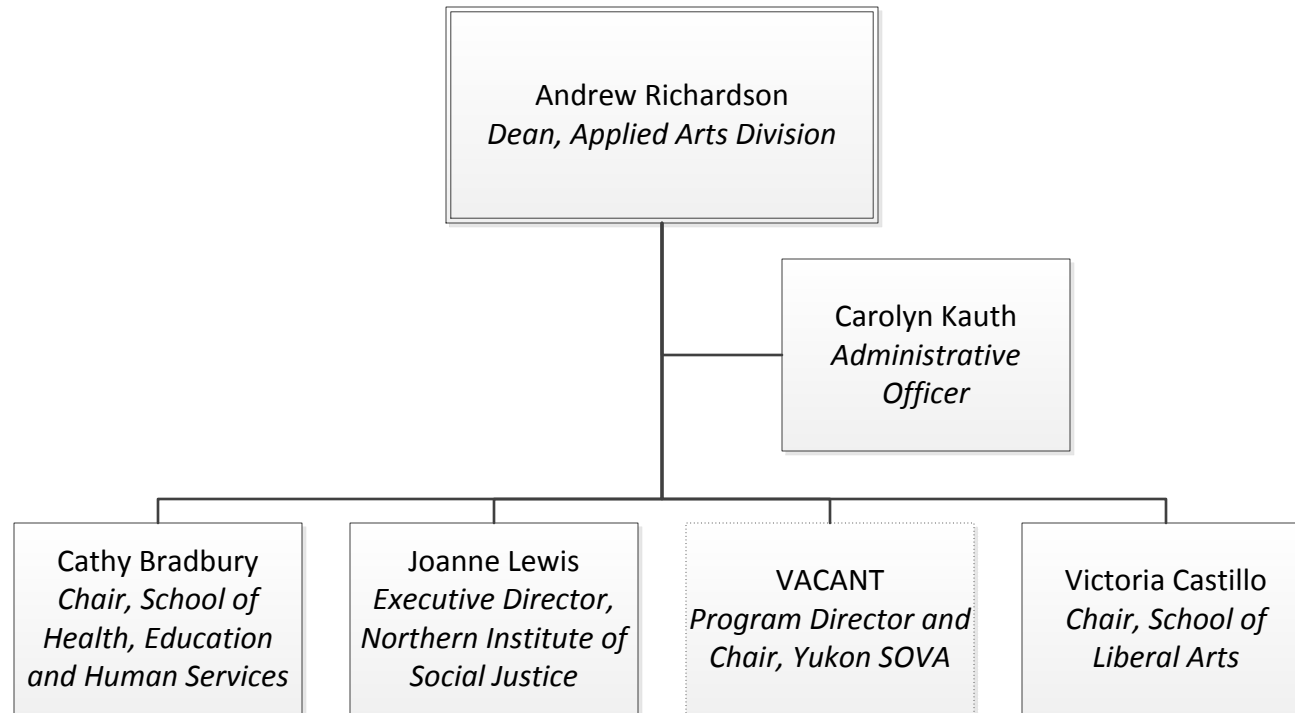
Andrew Richardson
*Dean, Applied Arts Division*

Carolyn Kauth
*Administrative Officer*

Cathy Bradbury
*Chair, School of Health, Education and Human Services*

Joanne Lewis
*Executive Director, Northern Institute of Social Justice*

VACANT
*Program Director and Chair, Yukon SOVA*

Victoria Castillo
*Chair, School of Liberal Arts*